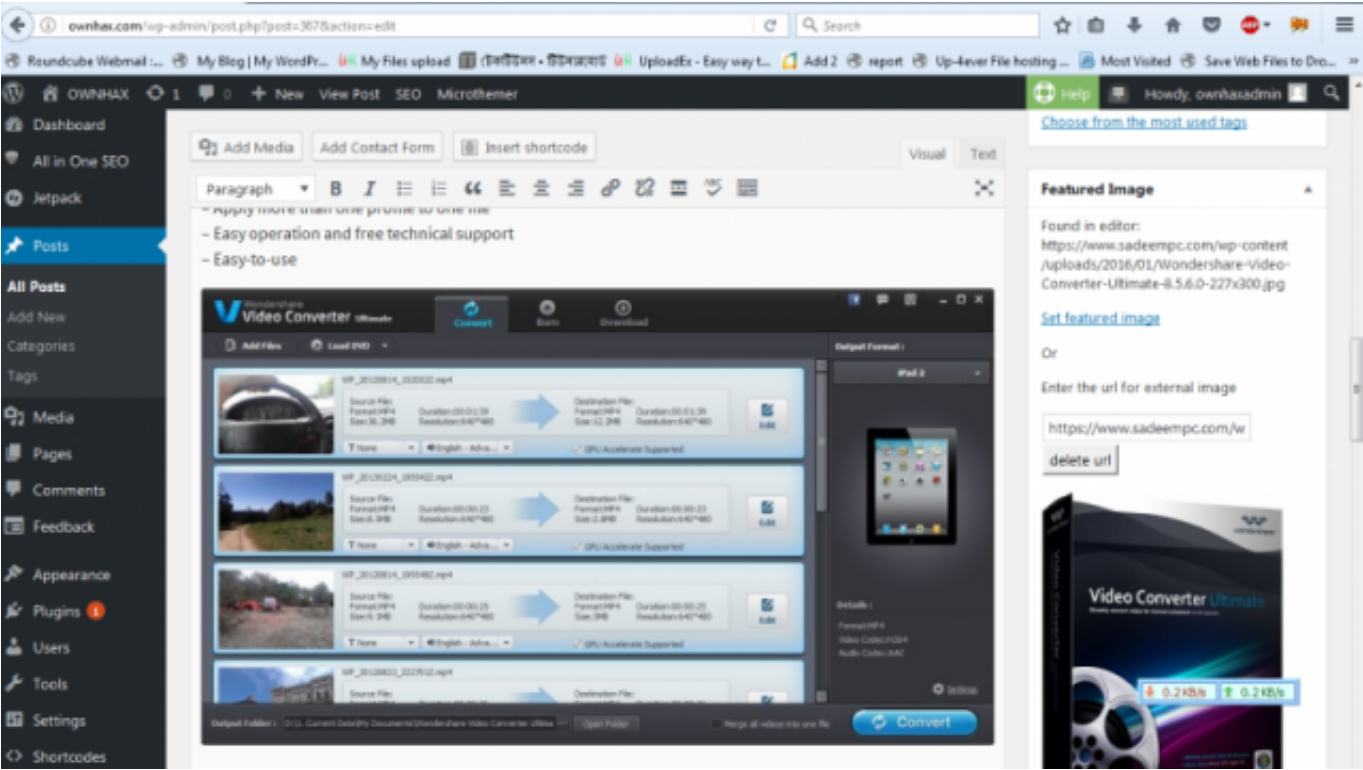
ownhax.com/wp-admin/post.php?post=367&action=edit

Search

Roundcube Webmail :... My Blog | My WordPr... My Files upload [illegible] UploadEx - Easy way t... Add 2 report Up-4ever File hosting ... Most Visited Save Web Files to Dro...

OWNHAX 1 0 New View Post SEO Microthemer Help Howdy, ownhaxadmin

Dashboard
All in One SEO
Jetpack
Posts
All Posts
Add New
Categories
Tags
Media
Pages
Comments
Feedback
Appearance
Plugins 1
Users
Tools
Settings
Shortcodes

Add Media Add Contact Form Insert shortcode Visual Text

Paragraph

– Apply more than one profile to one file
– Easy operation and free technical support
– Easy-to-use

Wondershare Video Converter Ultimate
Convert Burn Download
Add Files Load DVD
Output Format :
iPad 2
Details :
Format:MP4
Video Codec:H264
Audio Codec:AAC
Settings
Output Folder : D:\L Current Data\My Documents\Wondershare Video Converter Ultima Open Folder
Merge all videos into one file
Convert

Choose from the most used tags

Featured Image

Found in editor: https://www.sadeempc.com/wp-content/uploads/2016/01/Wondershare-Video-Converter-Ultimate-8.5.6.0-227x300.jpg

Set featured image

Or

Enter the url for external image

https://www.sadeempc.com/w

delete url

Video Converter Ultimate

0.2 KB/s 0.2 KB/s